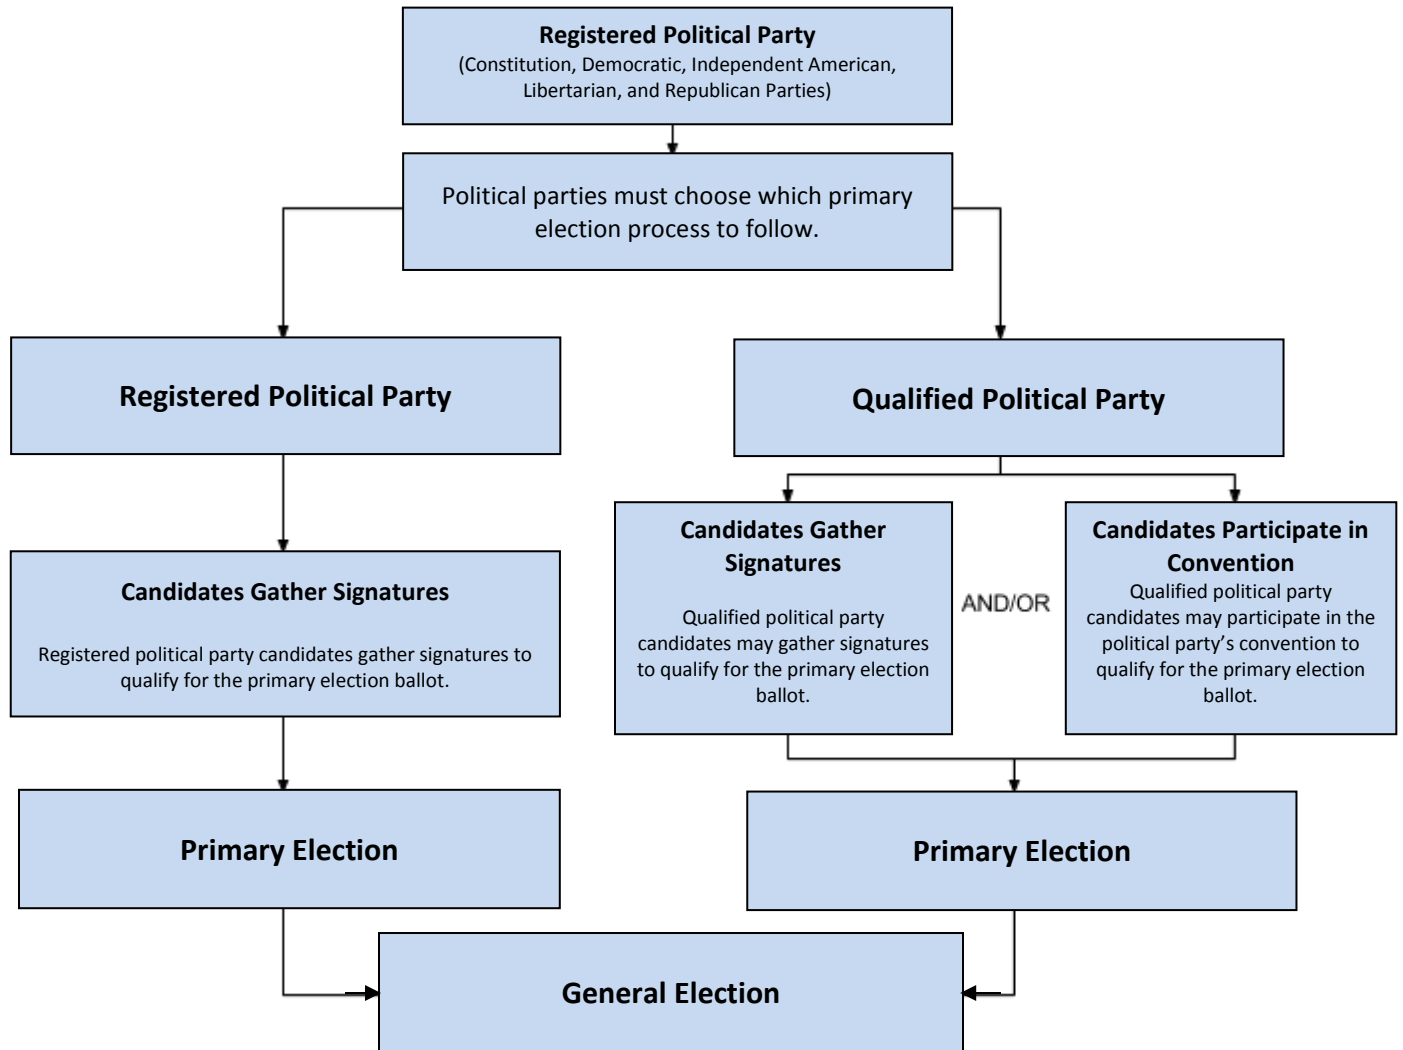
Registered Political Party
(Constitution, Democratic, Independent American, Libertarian, and Republican Parties)

Political parties must choose which primary election process to follow.

Registered Political Party

Qualified Political Party

Candidates Gather Signatures

Registered political party candidates gather signatures to qualify for the primary election ballot.

Candidates Gather Signatures

Qualified political party candidates may gather signatures to qualify for the primary election ballot.

AND/OR

Candidates Participate in Convention

Qualified political party candidates may participate in the political party's convention to qualify for the primary election ballot.

Primary Election

Primary Election

General Election